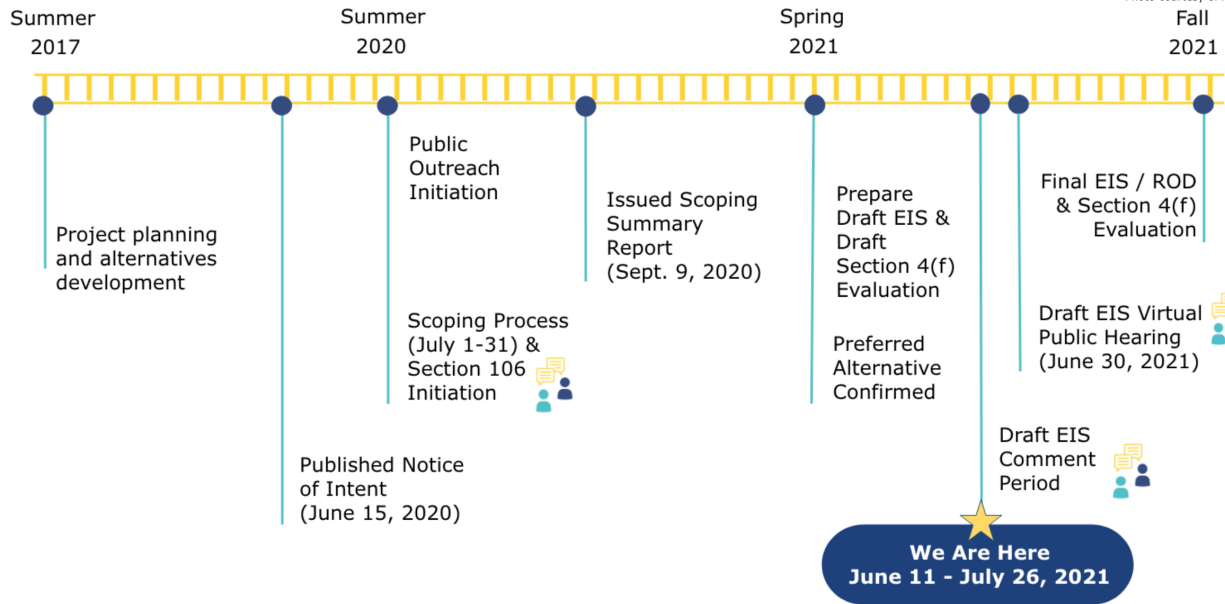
Summer 2017

Summer 2020

Spring 2021

Fall 2021

Project planning and alternatives development

Published Notice of Intent (June 15, 2020)

Public Outreach Initiation

Scoping Process (July 1-31) & Section 106 Initiation

Issued Scoping Summary Report (Sept. 9, 2020)

Prepare Draft EIS & Draft Section 4(f) Evaluation

Preferred Alternative Confirmed

Draft EIS Comment Period

We Are Here
June 11 - July 26, 2021

Draft EIS Virtual Public Hearing (June 30, 2021)

Final EIS / ROD & Section 4(f) Evaluation